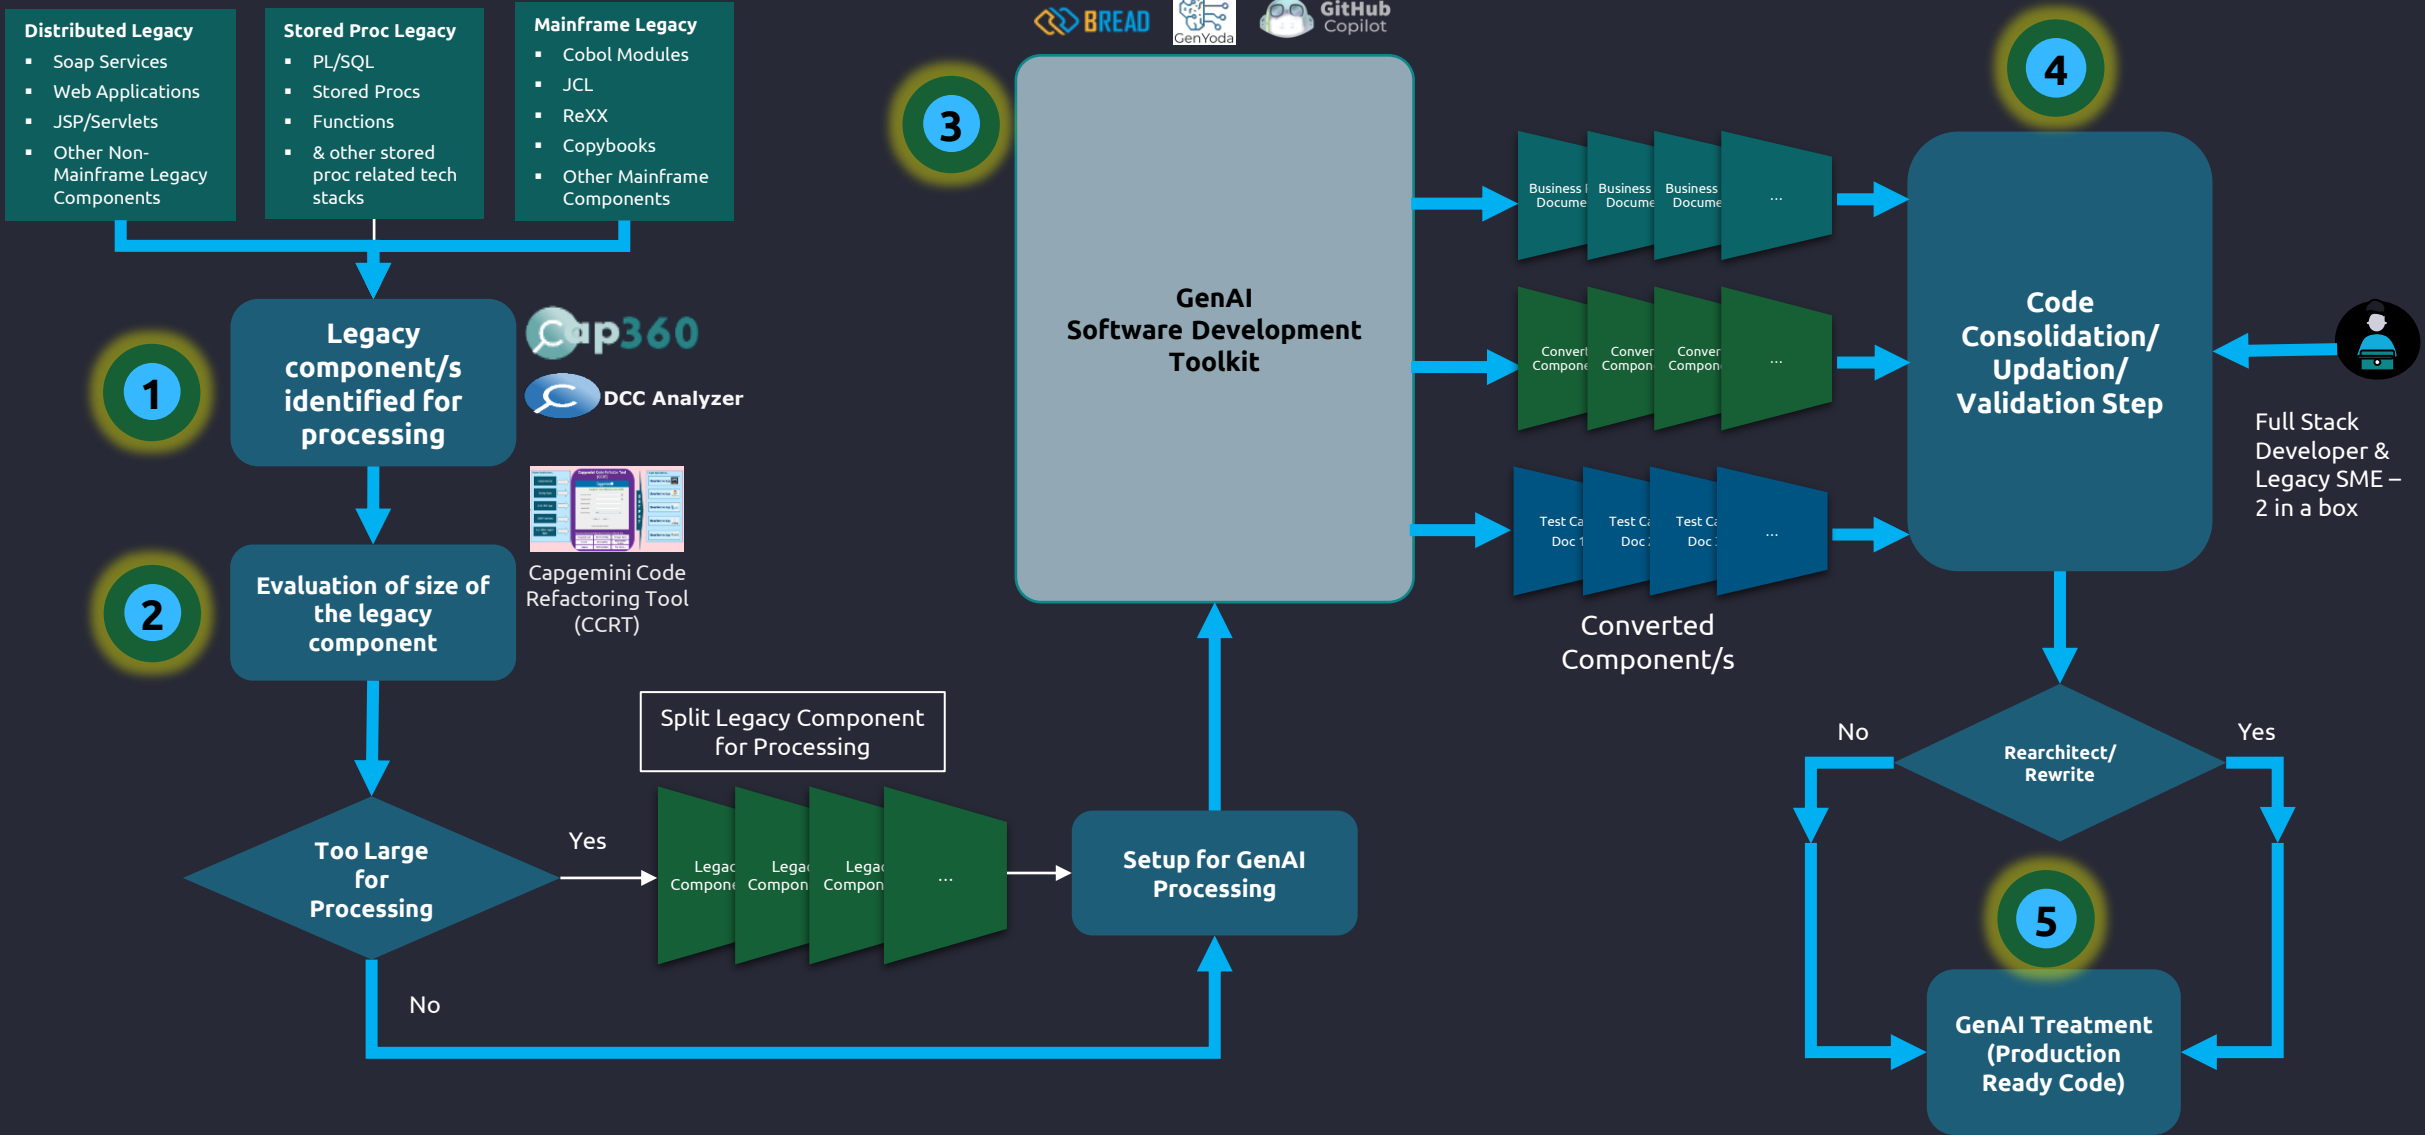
Distributed Legacy
- Soap Services
- Web Applications
- JSP/Servlets
- Other Non-Mainframe Legacy Components

Stored Proc Legacy
- PL/SQL
- Stored Procs
- Functions
- & other stored proc related tech stacks

Mainframe Legacy
- Cobol Modules
- JCL
- ReXX
- Copybooks
- Other Mainframe Components

BREAD GenYoda GitHub Copilot

3

GenAI
Software Development
Toolkit

4

1

Legacy component/s identified for processing

Cap360
DCC Analyzer

Capgemini Code Refactoring Tool (CCRT)

2

Evaluation of size of the legacy component

Business Docume Business Docume Business Docume ...

Convert Compone Conver Compon Conver Compon ...

Test Ca Doc 1 Test Ca Doc Test Ca Doc ...

Converted Component/s

Code Consolidation/ Updation/ Validation Step

Full Stack Developer & Legacy SME – 2 in a box

Split Legacy Component for Processing

Too Large for Processing

Yes

Legac Compone Legac Compon Legac Compon ...

Setup for GenAI Processing

No

Rearchitect/ Rewrite

No

Yes

5

GenAI Treatment (Production Ready Code)